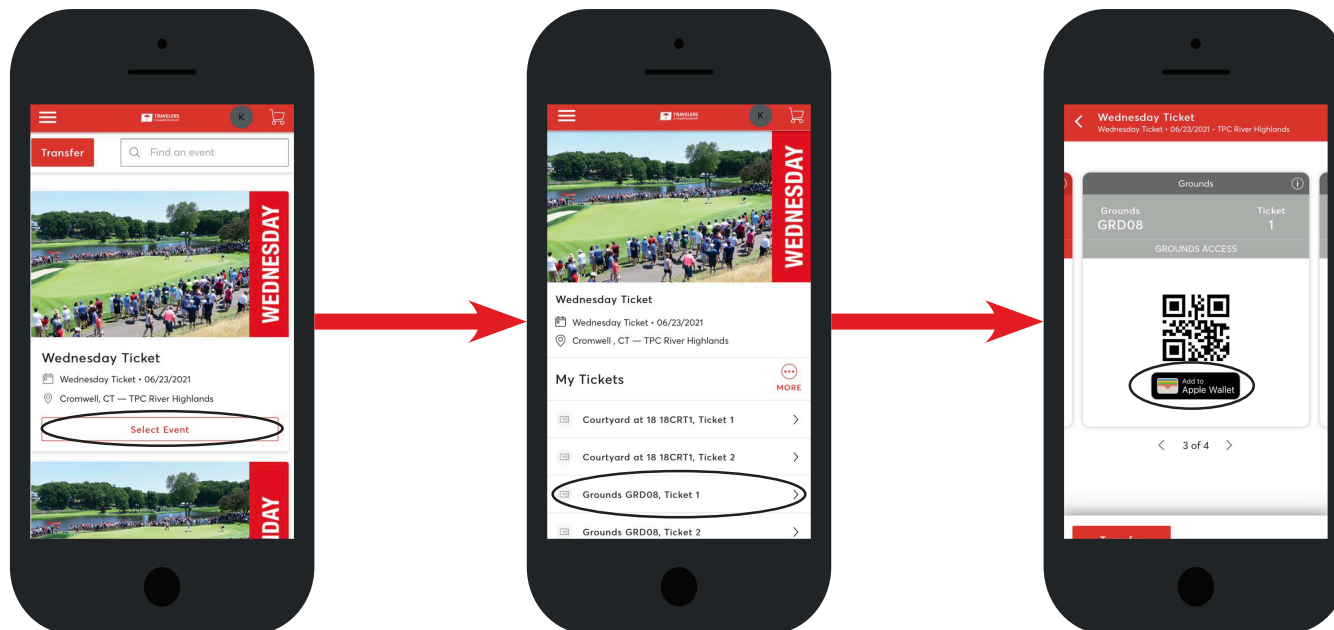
TRAVELERS CHAMPIONSHIP

K

Transfer

Find an event

WEDNESDAY

Wednesday Ticket

Wednesday Ticket • 06/23/2021

Cromwell, CT — TPC River Highlands

Select Event

DAY

TRAVELERS CHAMPIONSHIP

K

WEDNESDAY

Wednesday Ticket

Wednesday Ticket • 06/23/2021

Cromwell , CT — TPC River Highlands

My Tickets

MORE

Courtyard at 18 18CRT1, Ticket 1

Courtyard at 18 18CRT1, Ticket 2

Grounds GRD08, Ticket 1

Grounds GRD08, Ticket 2

Wednesday Ticket

Wednesday Ticket • 06/23/2021 - TPC River Highlands

Grounds

Grounds
GRD08

Ticket
1

GROUNDS ACCESS

Add to
Apple Wallet

3 of 4

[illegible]